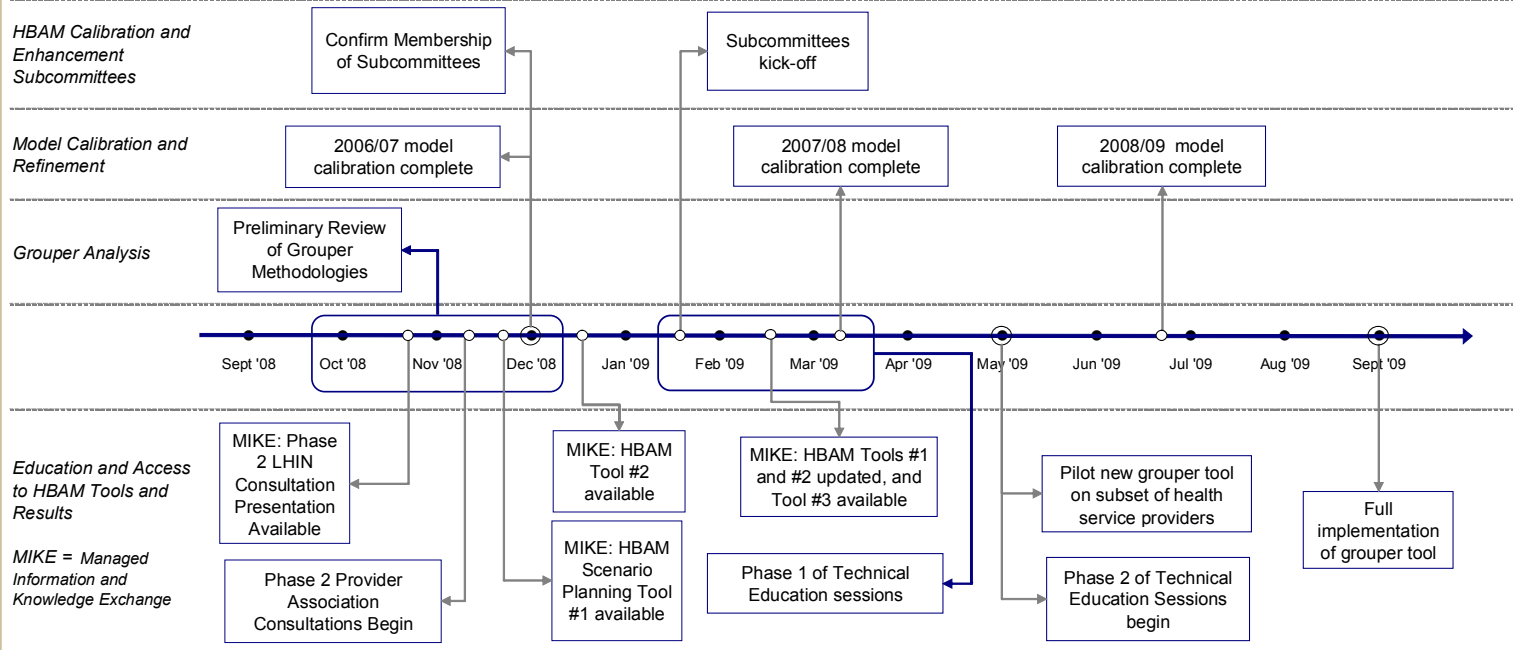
HBAM Calibration and Enhancement Subcommittees

Confirm Membership of Subcommittees

Subcommittees kick-off

Model Calibration and Refinement

2006/07 model calibration complete

2007/08 model calibration complete

2008/09 model calibration complete

Grouper Analysis

Preliminary Review of Grouper Methodologies

Sept '08 Oct '08 Nov '08 Dec '08 Jan '09 Feb '09 Mar '09 Apr '09 May '09 Jun '09 Jul '09 Aug '09 Sept '09

Education and Access to HBAM Tools and Results

MIKE = Managed Information and Knowledge Exchange

MIKE: Phase 2 LHIN Consultation Presentation Available

Phase 2 Provider Association Consultations Begin

MIKE: HBAM Tool #2 available

MIKE: HBAM Scenario Planning Tool #1 available

MIKE: HBAM Tools #1 and #2 updated, and Tool #3 available

Phase 1 of Technical Education sessions

Pilot new grouper tool on subset of health service providers

Phase 2 of Technical Education Sessions begin

Full implementation of grouper tool